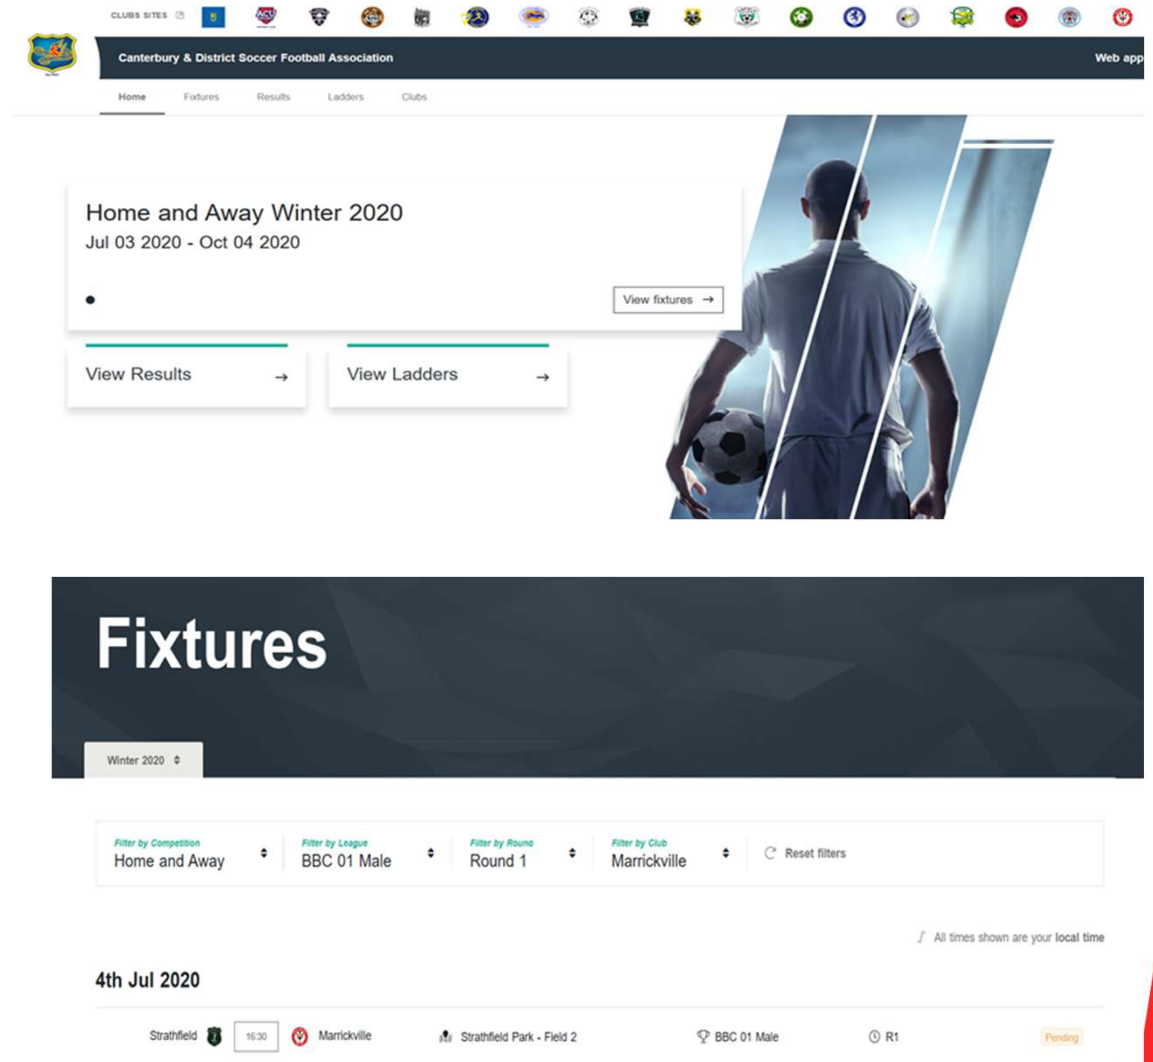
CLUBS SITES

Canterbury & District Soccer Football Association

Web app

Home Fixtures Results Ladders Clubs

Home and Away Winter 2020
Jul 03 2020 - Oct 04 2020

View fixtures →

View Results →

View Ladders →

Fixtures

Winter 2020

Filter by Competition
Home and Away

Filter by League
BBC 01 Male

Filter by Round
Round 1

Filter by Club
Marrickville

Reset filters

All times shown are your local time

4th Jul 2020

| Strathfield | 16:30 | Marrickville | Strathfield Park - Field 2 | BBC 01 Male | R1 | Pending |